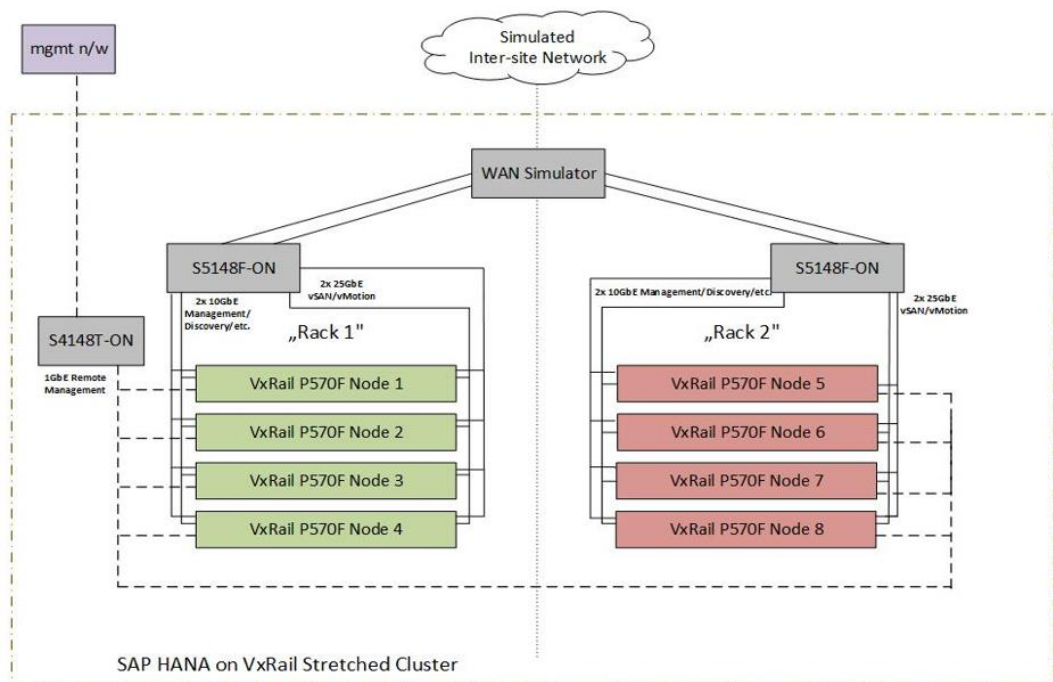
mgmt n/w

Simulated Inter-site Network

WAN Simulator

S5148F-ON

2x 10GbE Management/ Discovery/ etc.

2x 25GbE vSAN/vMotion

S5148F-ON

2x 10GbE Management/Discovery/etc.

2x 25GbE vSAN/vMotion

S4148T-ON

1GbE Remote Management

„Rack 1"

„Rack 2"

VxRail P570F Node 1

VxRail P570F Node 2

VxRail P570F Node 3

VxRail P570F Node 4

VxRail P570F Node 5

VxRail P570F Node 6

VxRail P570F Node 7

VxRail P570F Node 8

SAP HANA on VxRail Stretched Cluster